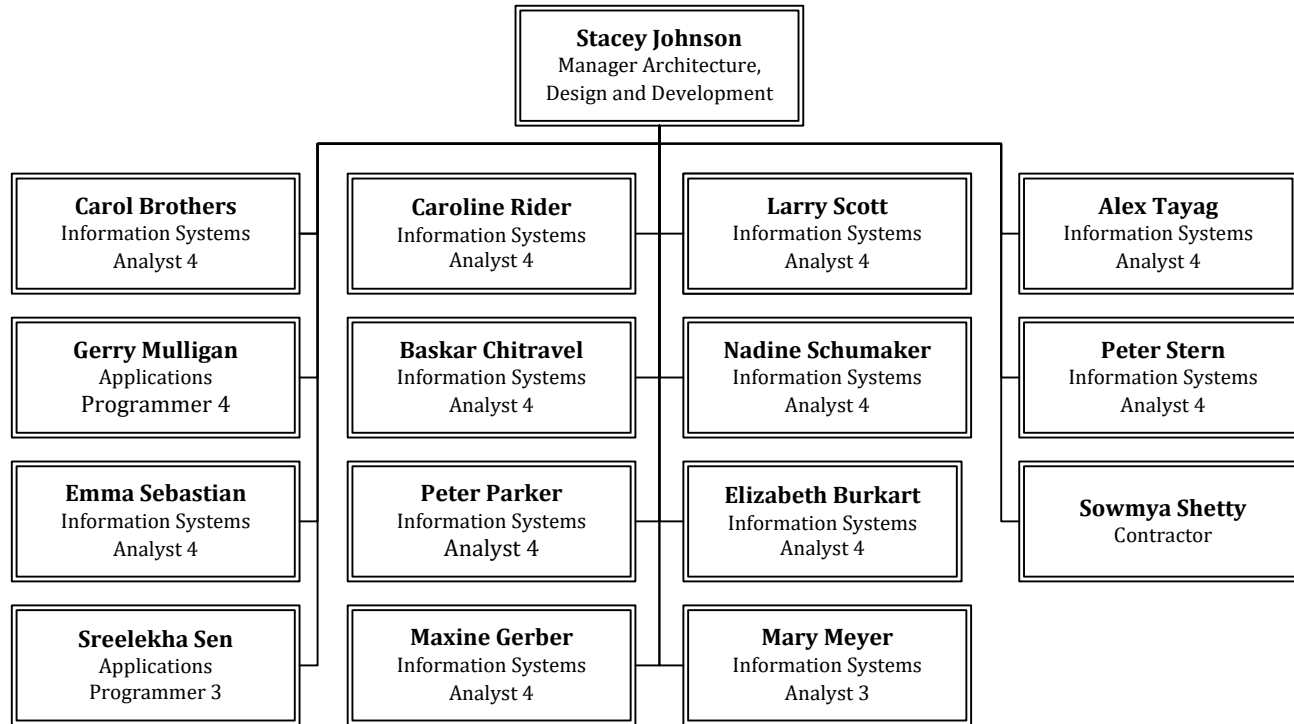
**Stacey Johnson**
Manager Architecture, Design and Development

**Carol Brothers**
Information Systems Analyst 4

**Gerry Mulligan**
Applications Programmer 4

**Emma Sebastian**
Information Systems Analyst 4

**Sreelekha Sen**
Applications Programmer 3

**Caroline Rider**
Information Systems Analyst 4

**Baskar Chitravel**
Information Systems Analyst 4

**Peter Parker**
Information Systems Analyst 4

**Maxine Gerber**
Information Systems Analyst 4

**Larry Scott**
Information Systems Analyst 4

**Nadine Schumaker**
Information Systems Analyst 4

**Elizabeth Burkart**
Information Systems Analyst 4

**Mary Meyer**
Information Systems Analyst 3

**Alex Tayag**
Information Systems Analyst 4

**Peter Stern**
Information Systems Analyst 4

**Sowmya Shetty**
Contractor